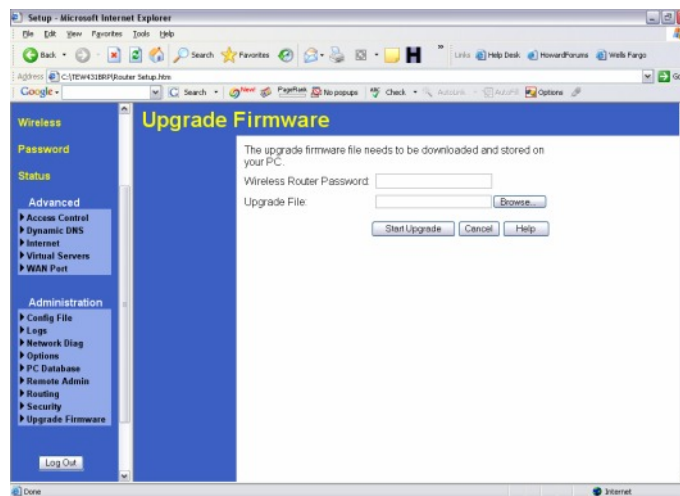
Setup - Microsoft Internet Explorer

File Edit View Favorites Tools Help

Back Search Favorites

Links Help Desk HowardForums Wells Fargo

Address C:\TEW432BRP\Router Setup.htm

Google Search PageRank No popups Check AutoLink AutoFill Options

Wireless

Password

Status

Advanced

Access Control
Dynamic DNS
Internet
Virtual Servers
WAN Port

Administration

Config File
Logs
Network Diag
Options
PC Database
Remote Admin
Routing
Security
Upgrade Firmware

Log Out

Upgrade Firmware

The upgrade firmware file needs to be downloaded and stored on your PC.

Wireless Router Password:

Upgrade File:

Browse...

Start Upgrade

Cancel

Help

Done

Internet